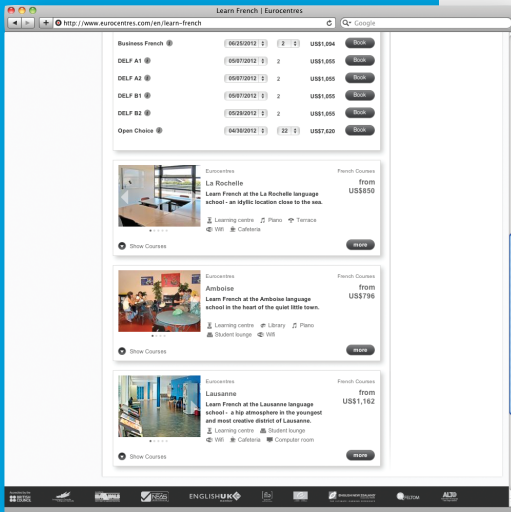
Learn French | Eurocentres

http://www.eurocentres.com/en/learn-french

Google

| | | | | |
|---|---|---|---|---|
| Business French | 06/25/2012 | 2 | US$1,094 | Book |
| DELF A1 | 05/07/2012 | 2 | US$1,055 | Book |
| DELF A2 | 05/07/2012 | 2 | US$1,055 | Book |
| DELF B1 | 05/07/2012 | 2 | US$1,055 | Book |
| DELF B2 | 05/28/2012 | 2 | US$1,055 | Book |
| Open Choice | 04/30/2012 | 22 | US$7,620 | Book |

Eurocentres
La Rochelle
Learn French at the La Rochelle language school - an idyllic location close to the sea.
French Courses
from
US$850
Learning centre Piano Terrace
Wifi Cafeteria
Show Courses
more

Eurocentres
Amboise
Learn French at the Amboise language school in the heart of the quiet little town.
French Courses
from
US$796
Learning centre Library Piano
Student lounge Wifi
Show Courses
more

Eurocentres
Lausanne
Learn French at the Lausanne language school - a hip atmosphere in the youngest and most creative district of Lausanne.
French Courses
from
US$1,162
Learning centre Student lounge
Wifi Cafeteria Computer room
Show Courses
more

BRITISH COUNCIL
ENGLISH UK